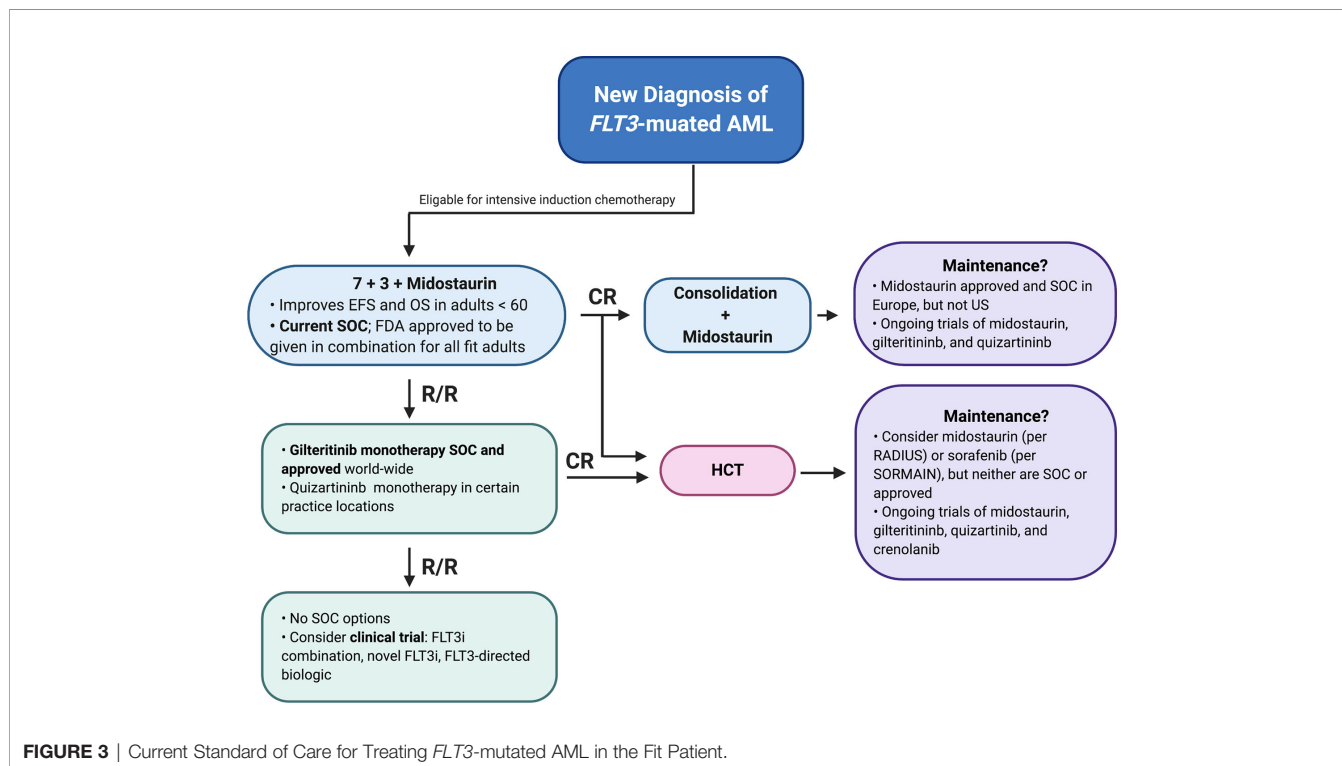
New Diagnosis of FLT3-muated AML

Eligable for intensive induction chemotherapy

7 + 3 + Midostaurin
• Improves EFS and OS in adults < 60
• Current SOC; FDA approved to be given in combination for all fit adults

CR

Consolidation + Midostaurin

Maintenance?
• Midostaurin approved and SOC in Europe, but not US
• Ongoing trials of midostaurin, gilteritininb, and quizartininb

R/R

• Gilteritinib monotherapy SOC and approved world-wide
• Quizartininb monotherapy in certain practice locations

CR

HCT

Maintenance?
• Consider midostaurin (per RADIUS) or sorafenib (per SORMAIN), but neither are SOC or approved
• Ongoing trials of midostaurin, gilteritininb, quizartinib, and crenolanib

R/R

• No SOC options
• Consider clinical trial: FLT3i combination, novel FLT3i, FLT3-directed biologic

FIGURE 3 | Current Standard of Care for Treating FLT3-mutated AML in the Fit Patient.